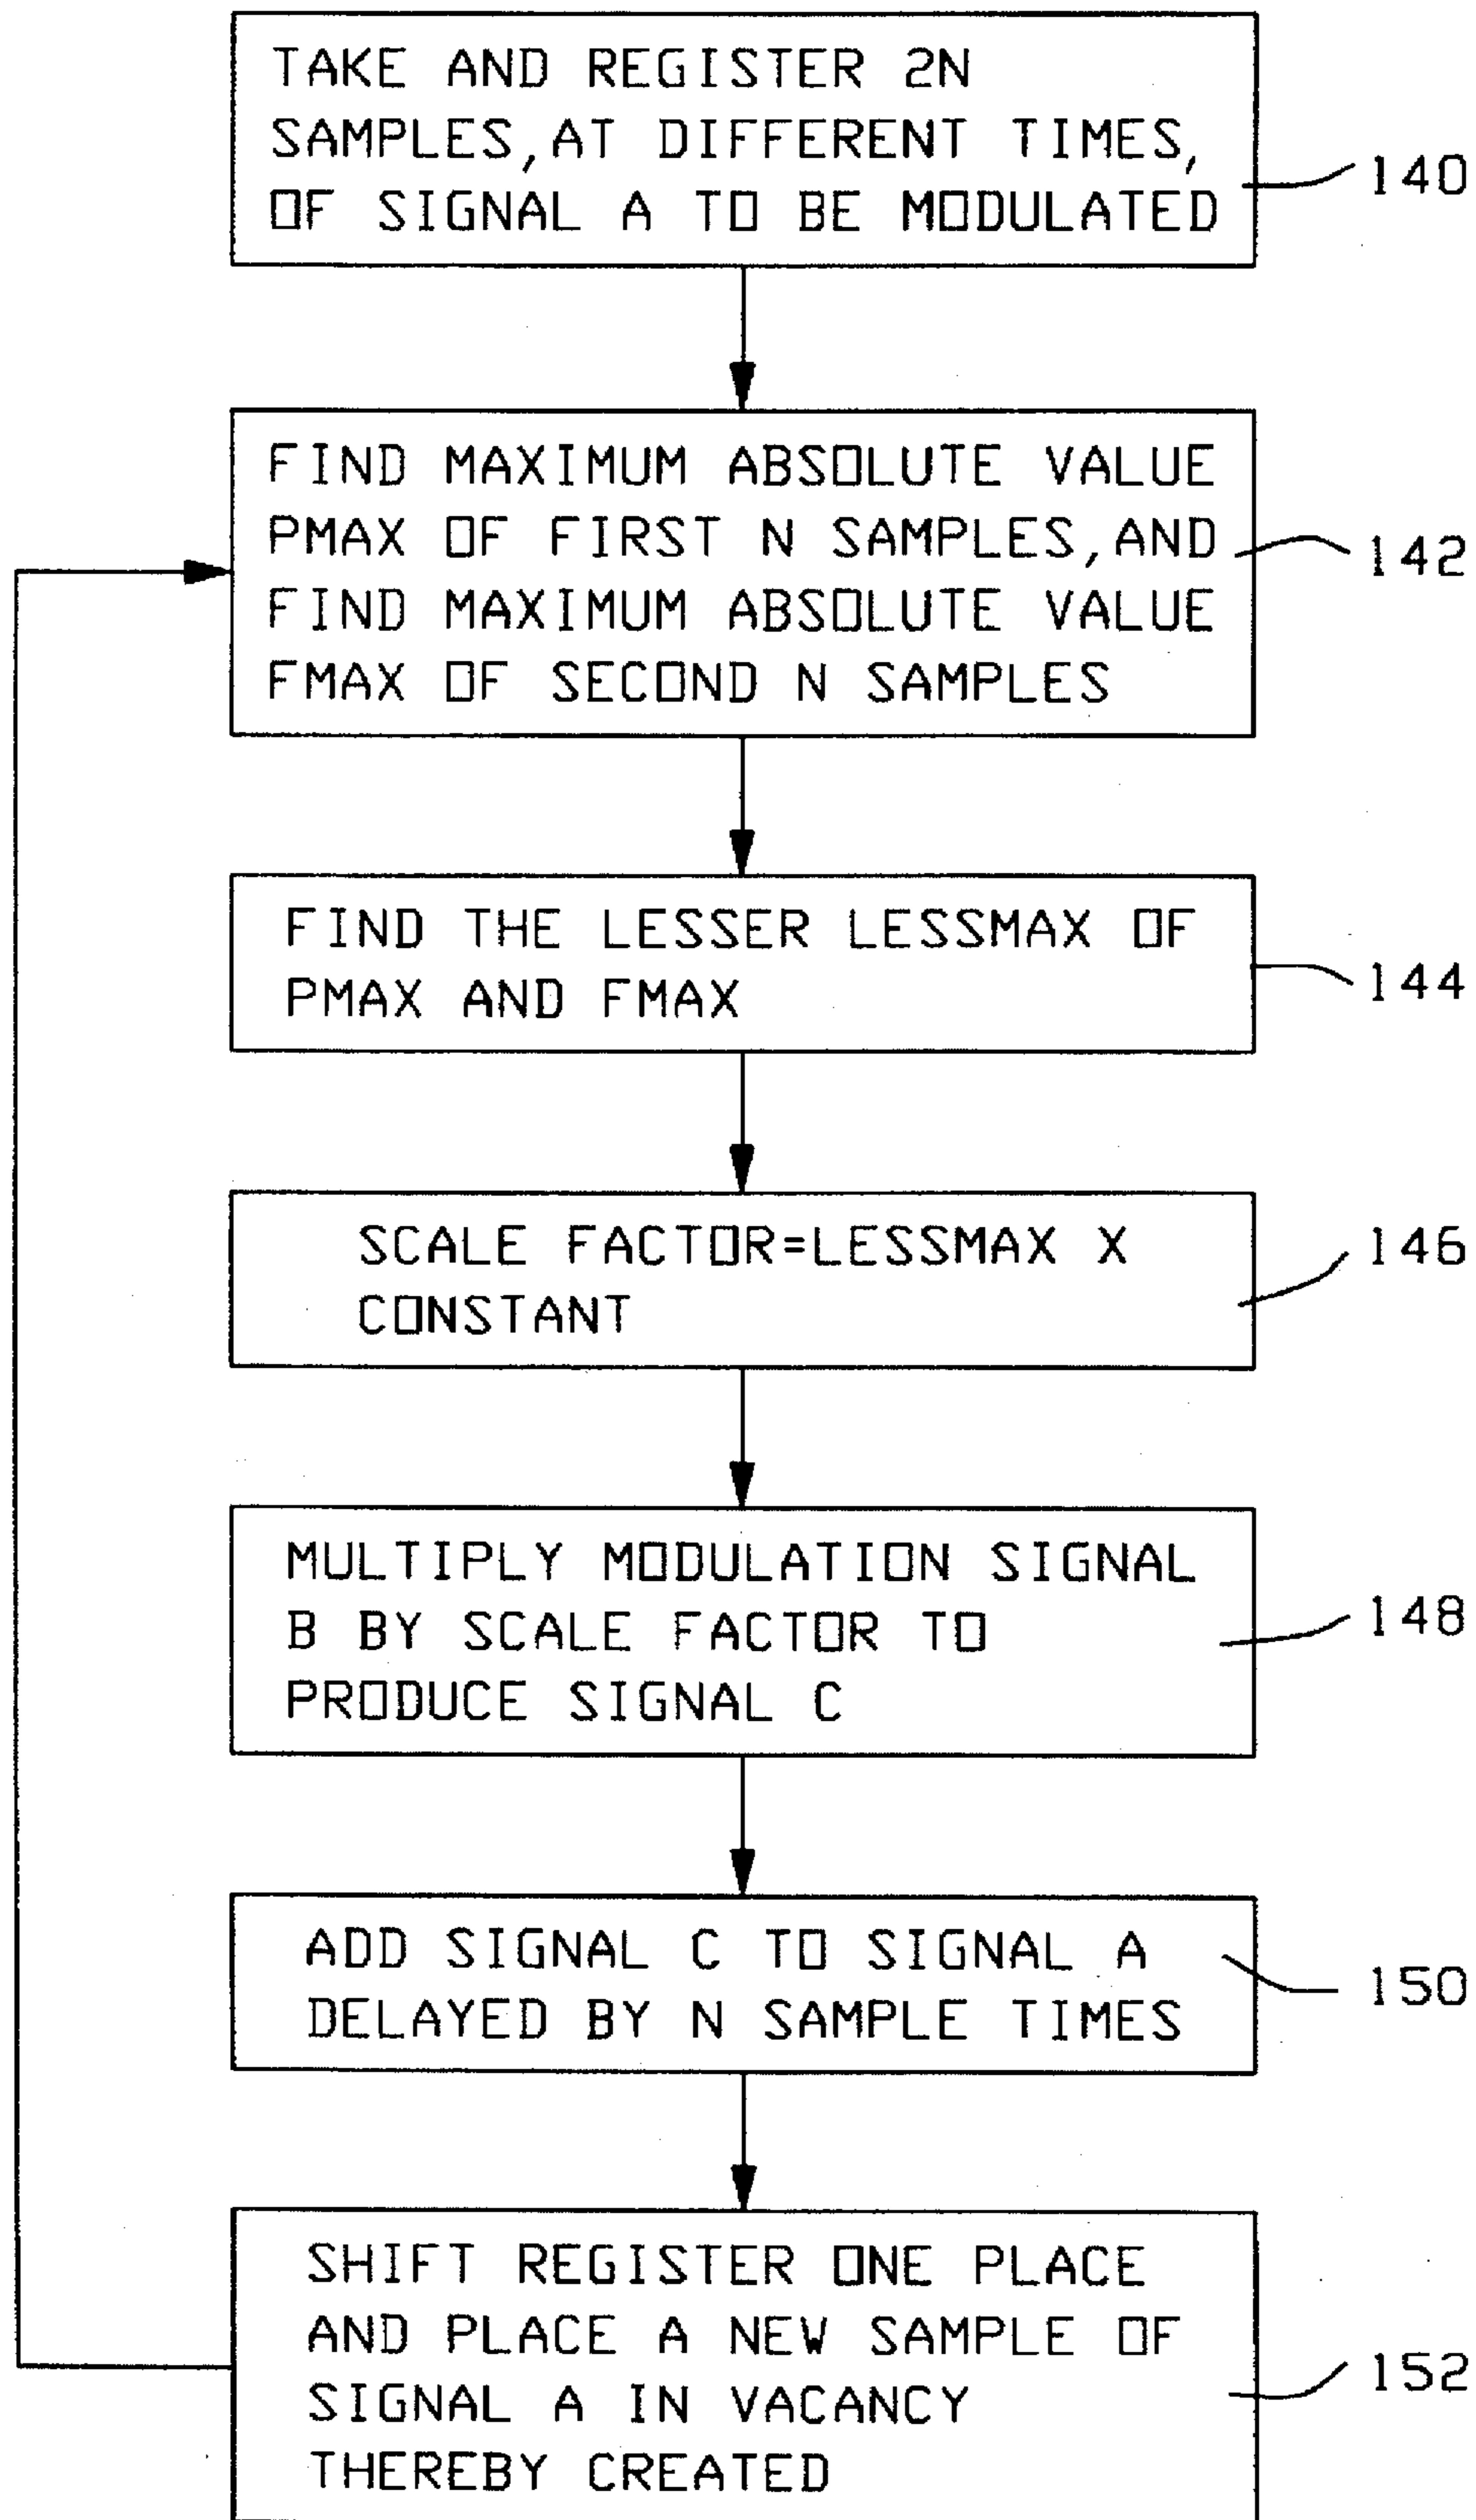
TAKE AND REGISTER 2N SAMPLES, AT DIFFERENT TIMES, OF SIGNAL A TO BE MODULATED

140

FIND MAXIMUM ABSOLUTE VALUE PMAX OF FIRST N SAMPLES, AND FIND MAXIMUM ABSOLUTE VALUE FMAX OF SECOND N SAMPLES

142

FIND THE LESSER LESSMAX OF PMAX AND FMAX

144

SCALE FACTOR=LESSMAX X CONSTANT

146

MULTIPLY MODULATION SIGNAL B BY SCALE FACTOR TO PRODUCE SIGNAL C

148

ADD SIGNAL C TO SIGNAL A DELAYED BY N SAMPLE TIMES

150

SHIFT REGISTER ONE PLACE AND PLACE A NEW SAMPLE OF SIGNAL A IN VACANCY THEREBY CREATED

152